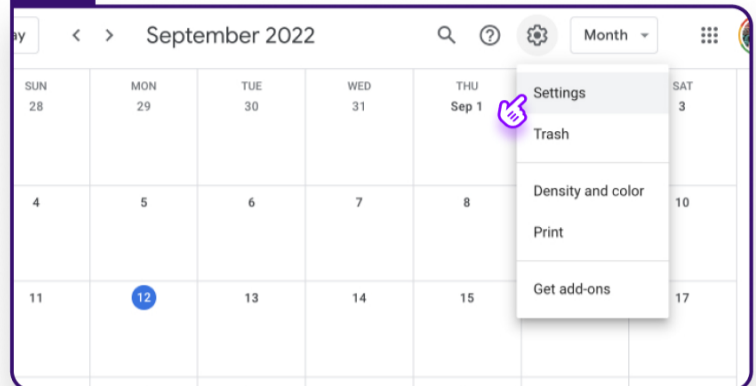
ay
September 2022
Month

| SUN | MON | TUE | WED | THU | FRI | SAT |
|---|---|---|---|---|---|---|
| 28 | 29 | 30 | 31 | Sep 1 | | 3 |
| 4 | 5 | 6 | 7 | 8 | | 10 |
| 11 | 12 | 13 | 14 | 15 | | 17 |

Settings
Trash
Density and color
Print
Get add-ons